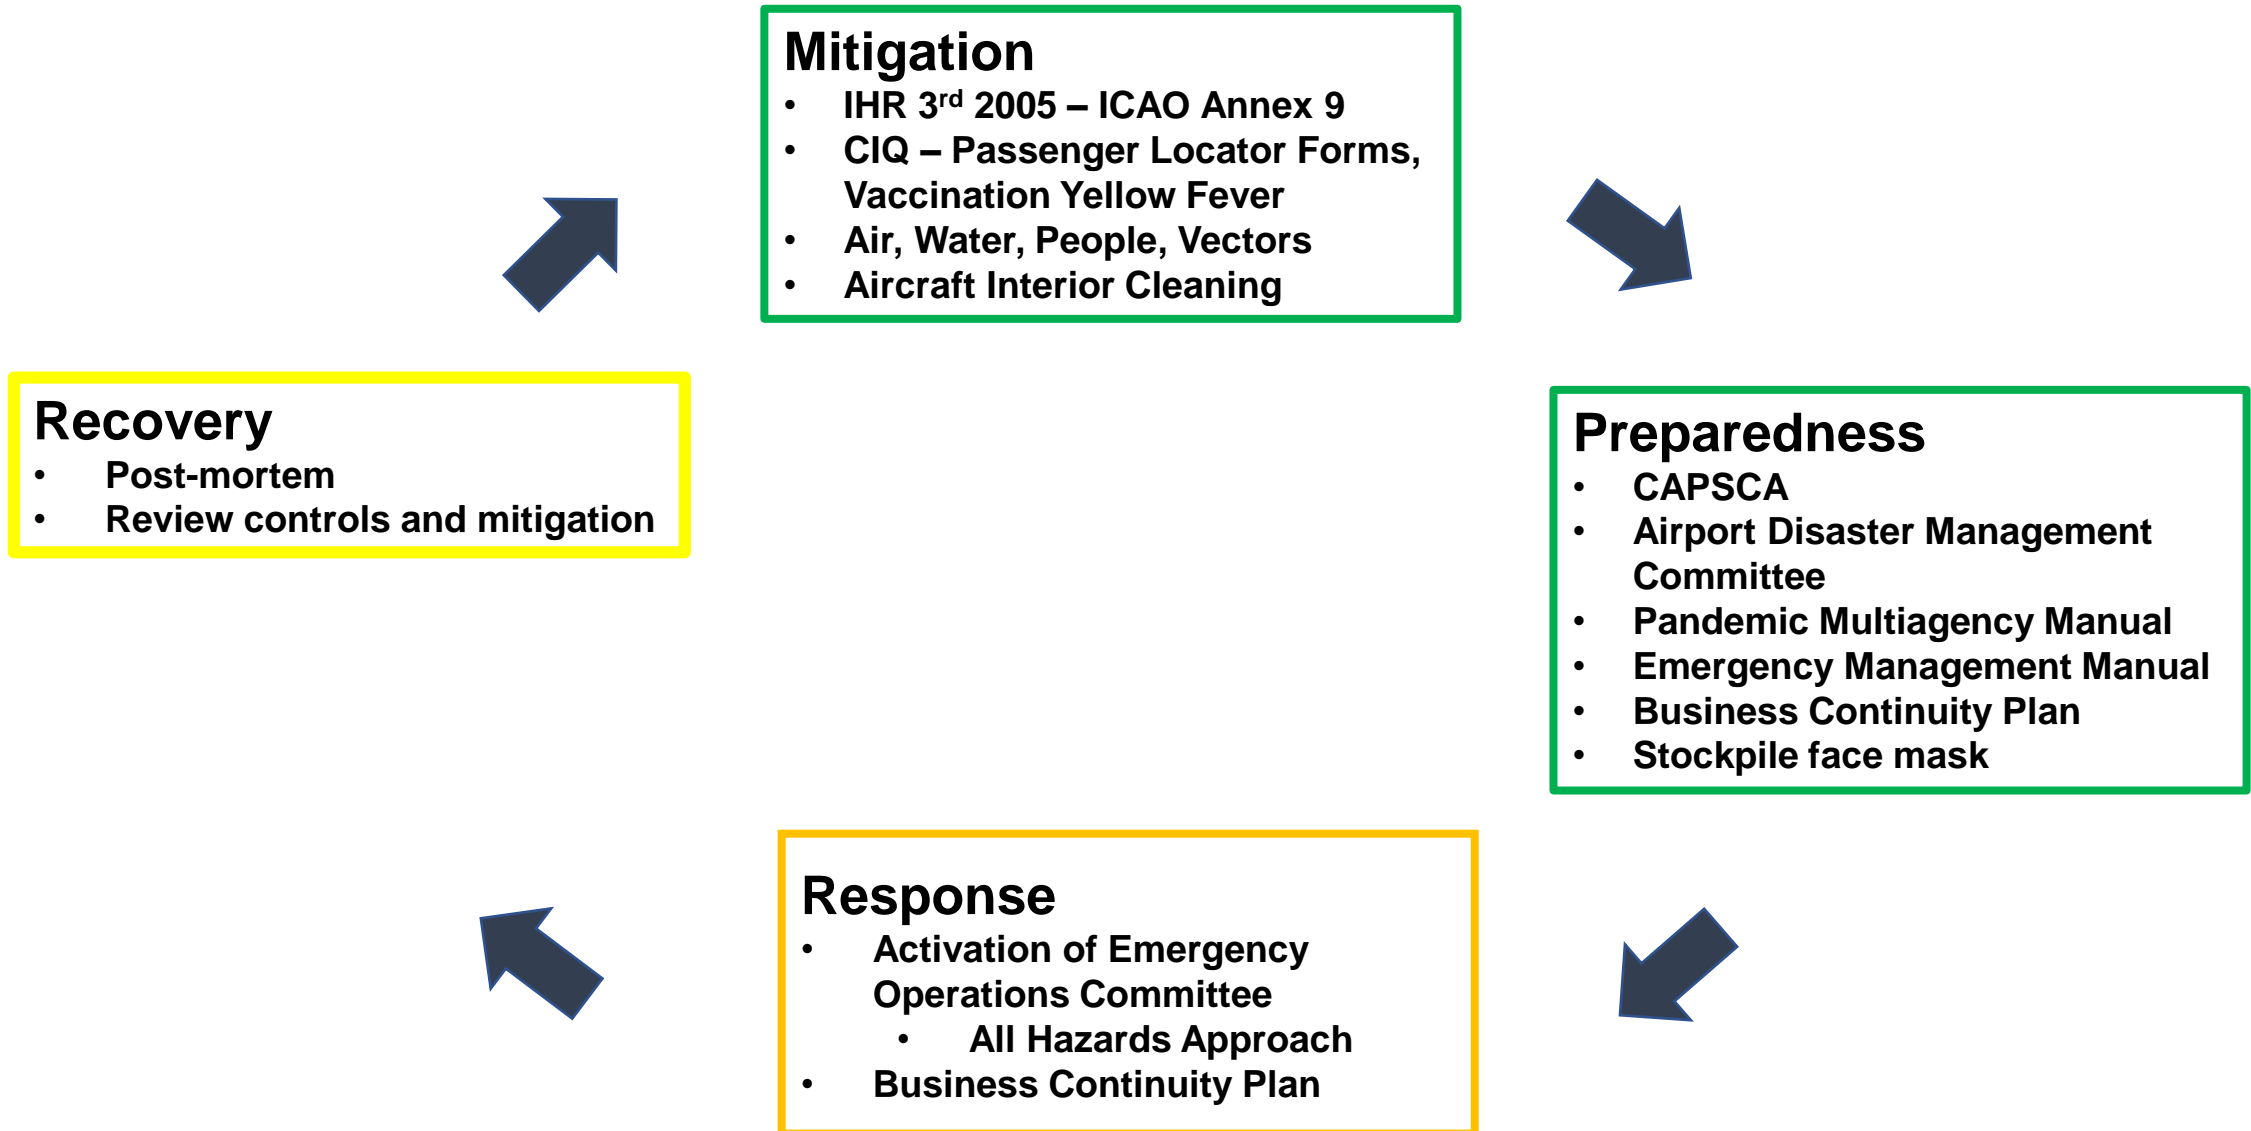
Mitigation
- IHR 3$^{rd}$ 2005 – ICAO Annex 9
- CIQ – Passenger Locator Forms, Vaccination Yellow Fever
- Air, Water, People, Vectors
- Aircraft Interior Cleaning

Preparedness
- CAPSCA
- Airport Disaster Management Committee
- Pandemic Multiagency Manual
- Emergency Management Manual
- Business Continuity Plan
- Stockpile face mask

Response
- Activation of Emergency Operations Committee
  - All Hazards Approach
- Business Continuity Plan

Recovery
- Post-mortem
- Review controls and mitigation